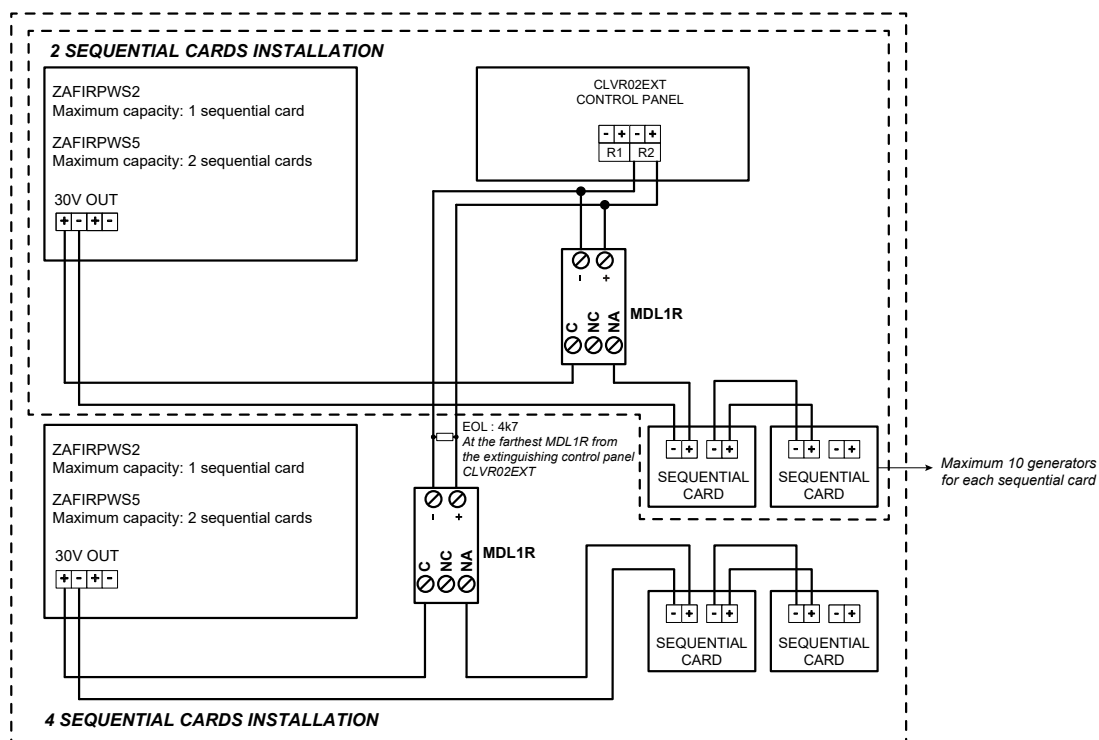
2 SEQUENTIAL CARDS INSTALLATION

ZAFIRPWS2
Maximum capacity: 1 sequential card

ZAFIRPWS5
Maximum capacity: 2 sequential cards

30V OUT
+ - + -

CLVR02EXT
CONTROL PANEL

- + - +
R1 R2

- +

MDL1R

C NC NA

- + - +
SEQUENTIAL CARD

- + - +
SEQUENTIAL CARD

Maximum 10 generators for each sequential card

EOL : 4k7
At the farthest MDL1R from the extinguishing control panel CLVR02EXT

ZAFIRPWS2
Maximum capacity: 1 sequential card

ZAFIRPWS5
Maximum capacity: 2 sequential cards

30V OUT
+ - + -

- +

MDL1R

C NC NA

- + - +
SEQUENTIAL CARD

- + - +
SEQUENTIAL CARD

4 SEQUENTIAL CARDS INSTALLATION